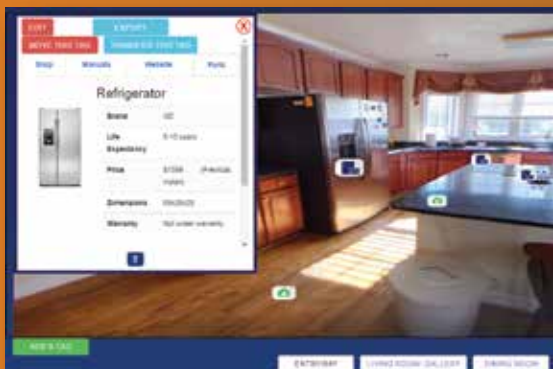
EDIT
EXPORT
MOVE THIS TAG
TRANSFER THIS TAG
Shop
Manuals
Website
Parts
Refrigerator

| Brand | GE |
|---|---|
| Life Expectancy | 8-10 years |
| Price | $1599 (Average Value) |
| Dimensions | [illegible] |
| Warranty | Not under warranty |

ADD A TAG
ENTRYWAY
LIVING ROOM GALLERY
DINING ROOM